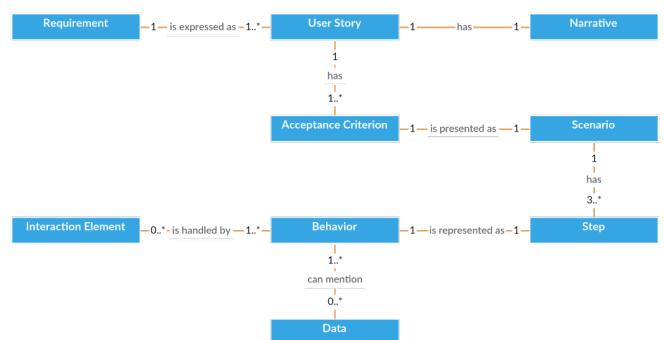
Requirement
1
is expressed as
1..*
User Story
1
has
1
Narrative

1
has
1..*

Acceptance Criterion
1
is presented as
1
Scenario

1
has
3..*

Interaction Element
0..*
is handled by
1..*
Behavior
1
is represented as
1
Step

1..*
can mention
0..*

Data